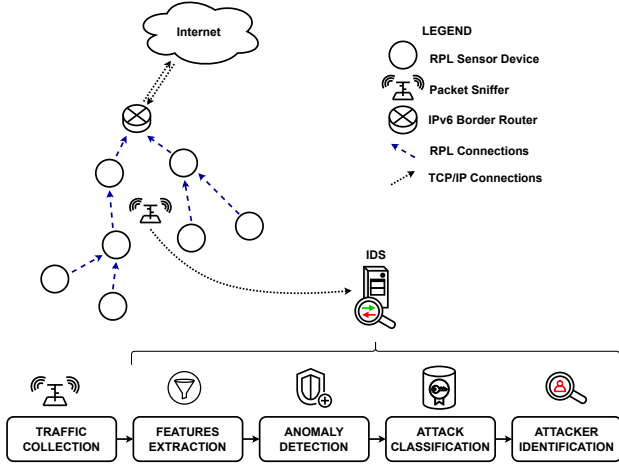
Internet

LEGEND

RPL Sensor Device

Packet Sniffer

IPv6 Border Router

RPL Connections

TCP/IP Connections

IDS

TRAFFIC COLLECTION

FEATURES EXTRACTION

ANOMALY DETECTION

ATTACK CLASSIFICATION

ATTACKER IDENTIFICATION